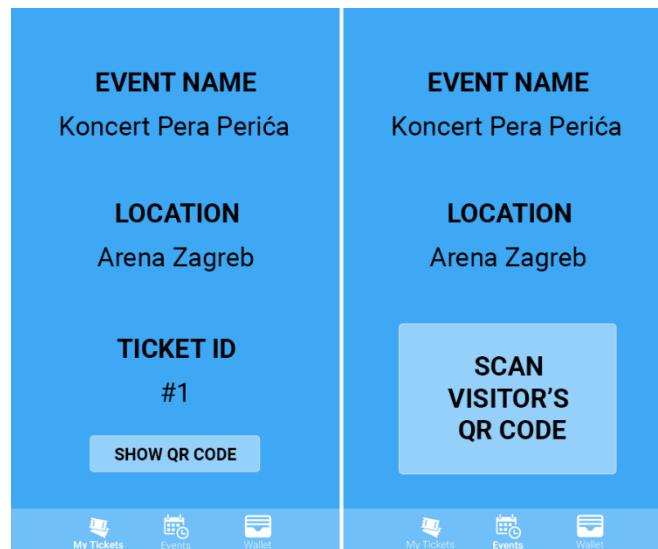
EVENT NAME

Koncert Pera Perića

LOCATION

Arena Zagreb

TICKET ID

#1

SHOW QR CODE

My Tickets Events Wallet

EVENT NAME

Koncert Pera Perića

LOCATION

Arena Zagreb

SCAN VISITOR'S QR CODE

My Tickets Events Wallet